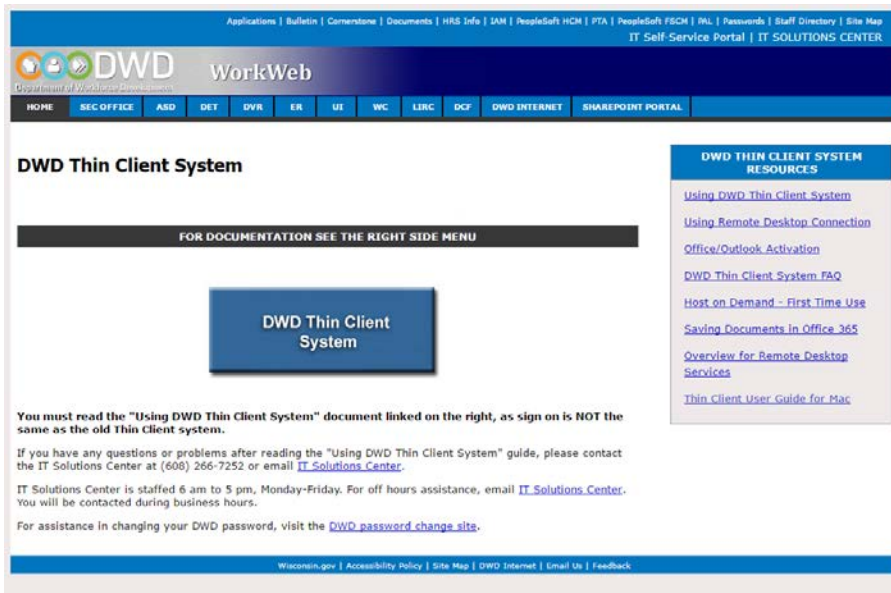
Applications | Bulletin | Cornerstone | Documents | HRS Info | IAM | PeopleSoft HCM | PTA | PeopleSoft FSCM | PAL | Passwords | Staff Directory | Site Map
IT Self-Service Portal | IT SOLUTIONS CENTER

DWD
Department of Workforce Development
WorkWeb

HOME | SEC OFFICE | ASD | DET | DVR | ER | UI | WC | LIRC | DCF | DWD INTERNET | SHAREPOINT PORTAL

DWD Thin Client System

FOR DOCUMENTATION SEE THE RIGHT SIDE MENU

DWD Thin Client System

You must read the "Using DWD Thin Client System" document linked on the right, as sign on is NOT the same as the old Thin Client system.

If you have any questions or problems after reading the "Using DWD Thin Client System" guide, please contact the IT Solutions Center at (608) 266-7252 or email IT Solutions Center.

IT Solutions Center is staffed 6 am to 5 pm, Monday-Friday. For off hours assistance, email IT Solutions Center. You will be contacted during business hours.

For assistance in changing your DWD password, visit the DWD password change site.

DWD THIN CLIENT SYSTEM RESOURCES

Using DWD Thin Client System

Using Remote Desktop Connection

Office/Outlook Activation

DWD Thin Client System FAQ

Host on Demand - First Time Use

Saving Documents in Office 365

Overview for Remote Desktop Services

Thin Client User Guide for Mac

Wisconsin.gov | Accessibility Policy | Site Map | DWD Internet | Email Us | Feedback